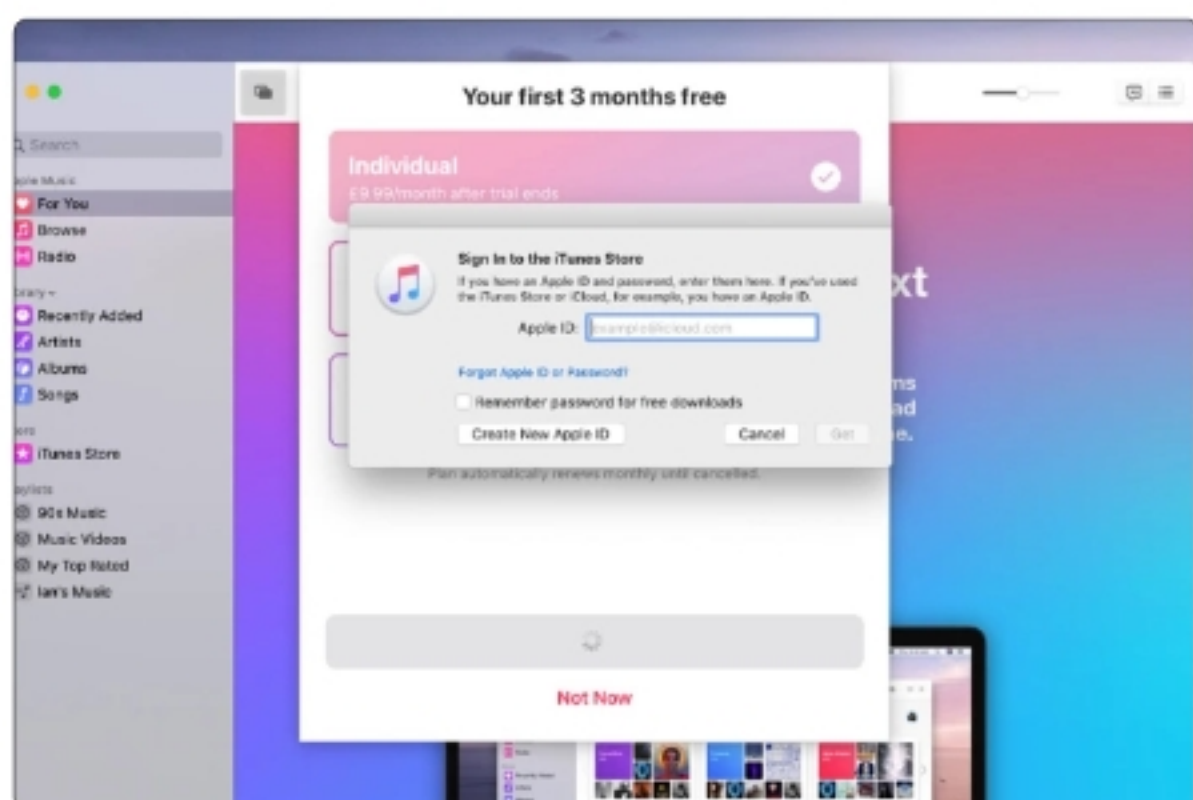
Search

ple Music

For You

Browse

Radio

brary

Recently Added

Artists

Albums

Songs

ore

iTunes Store

aylists

90s Music

Music Videos

My Top Rated

Ian's Music

Your first 3 months free

Individual

£9.99/month after trial ends

Sign In to the iTunes Store

If you have an Apple ID and password, enter them here. If you've used the iTunes Store or iCloud, for example, you have an Apple ID.

Apple ID: example@icloud.com

Forgot Apple ID or Password?

Remember password for free downloads

Create New Apple ID

Cancel

Get

Plan automatically renews monthly until cancelled.

Not Now

xt

ms

ad

e.